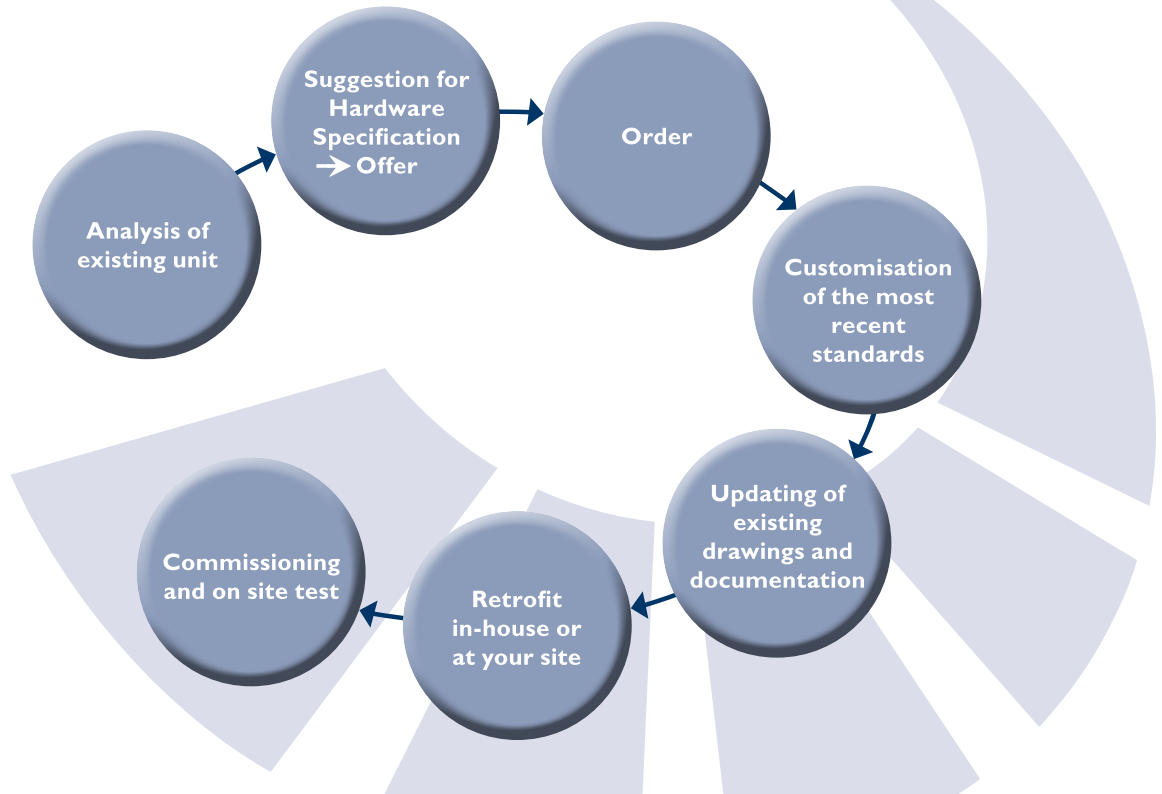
Analysis of existing unit

Suggestion for Hardware Specification → Offer

Order

Customisation of the most recent standards

Updating of existing drawings and documentation

Retrofit in-house or at your site

Commissioning and on site test